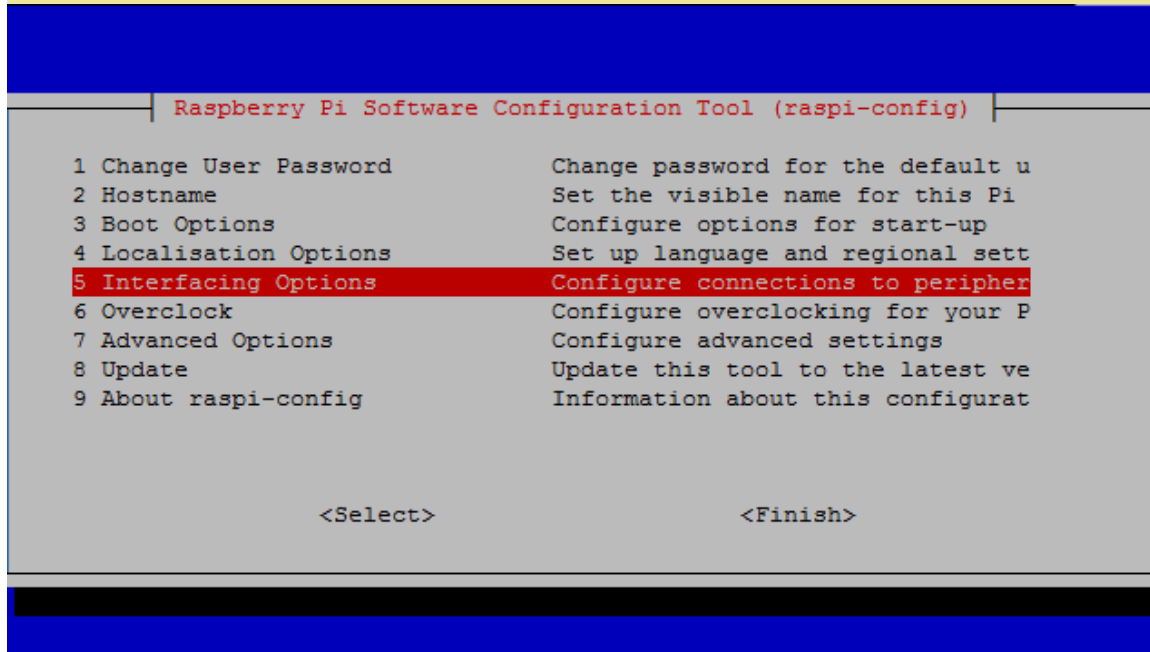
Raspberry Pi Software Configuration Tool (raspi-config)

1 Change User Password Change password for the default u
2 Hostname Set the visible name for this Pi
3 Boot Options Configure options for start-up
4 Localisation Options Set up language and regional sett
5 Interfacing Options Configure connections to peripher
6 Overclock Configure overclocking for your P
7 Advanced Options Configure advanced settings
8 Update Update this tool to the latest ve
9 About raspi-config Information about this configurat

<Select> <Finish>